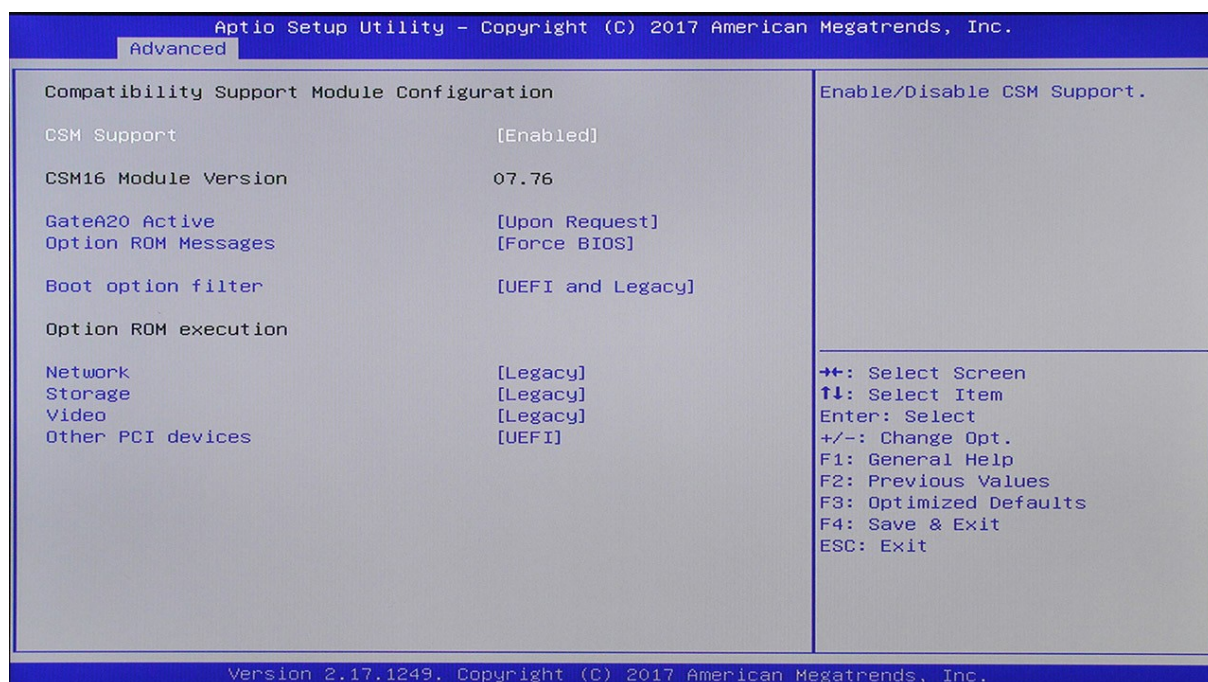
Aptio Setup Utility – Copyright (C) 2017 American Megatrends, Inc.
Advanced

Compatibility Support Module Configuration

CSM Support [Enabled]

CSM16 Module Version 07.76

GateA20 Active [Upon Request]
Option ROM Messages [Force BIOS]

Boot option filter [UEFI and Legacy]

Option ROM execution

Network [Legacy]
Storage [Legacy]
Video [Legacy]
Other PCI devices [UEFI]

Enable/Disable CSM Support.

→←: Select Screen
↑↓: Select Item
Enter: Select
+/–: Change Opt.
F1: General Help
F2: Previous Values
F3: Optimized Defaults
F4: Save & Exit
ESC: Exit

Version 2.17.1249. Copyright (C) 2017 American Megatrends, Inc.